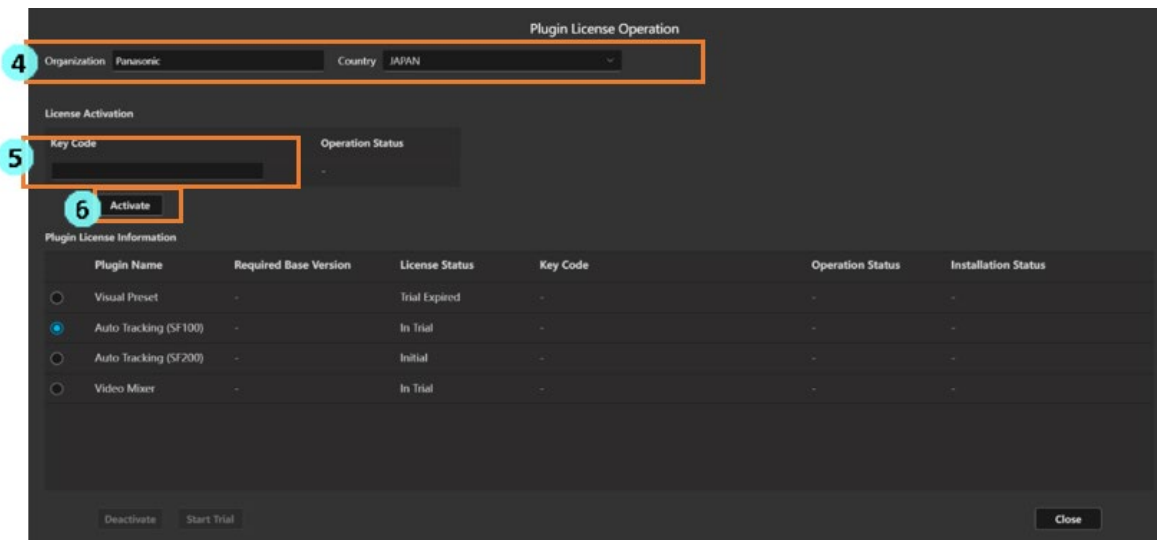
Plugin License Operation

4 Organization Panasonic Country JAPAN

License Activation

5 Key Code

Operation Status

-

6 Activate

Plugin License Information

| | Plugin Name | Required Base Version | License Status | Key Code | Operation Status | Installation Status |
|---|---|---|---|---|---|---|
| | Visual Preset | - | Trial Expired | - | - | - |
| | Auto Tracking (SF100) | - | In Trial | - | - | - |
| | Auto Tracking (SF200) | - | Initial | - | - | - |
| | Video Mixer | - | In Trial | - | - | - |

Deactivate Start Trial

Close